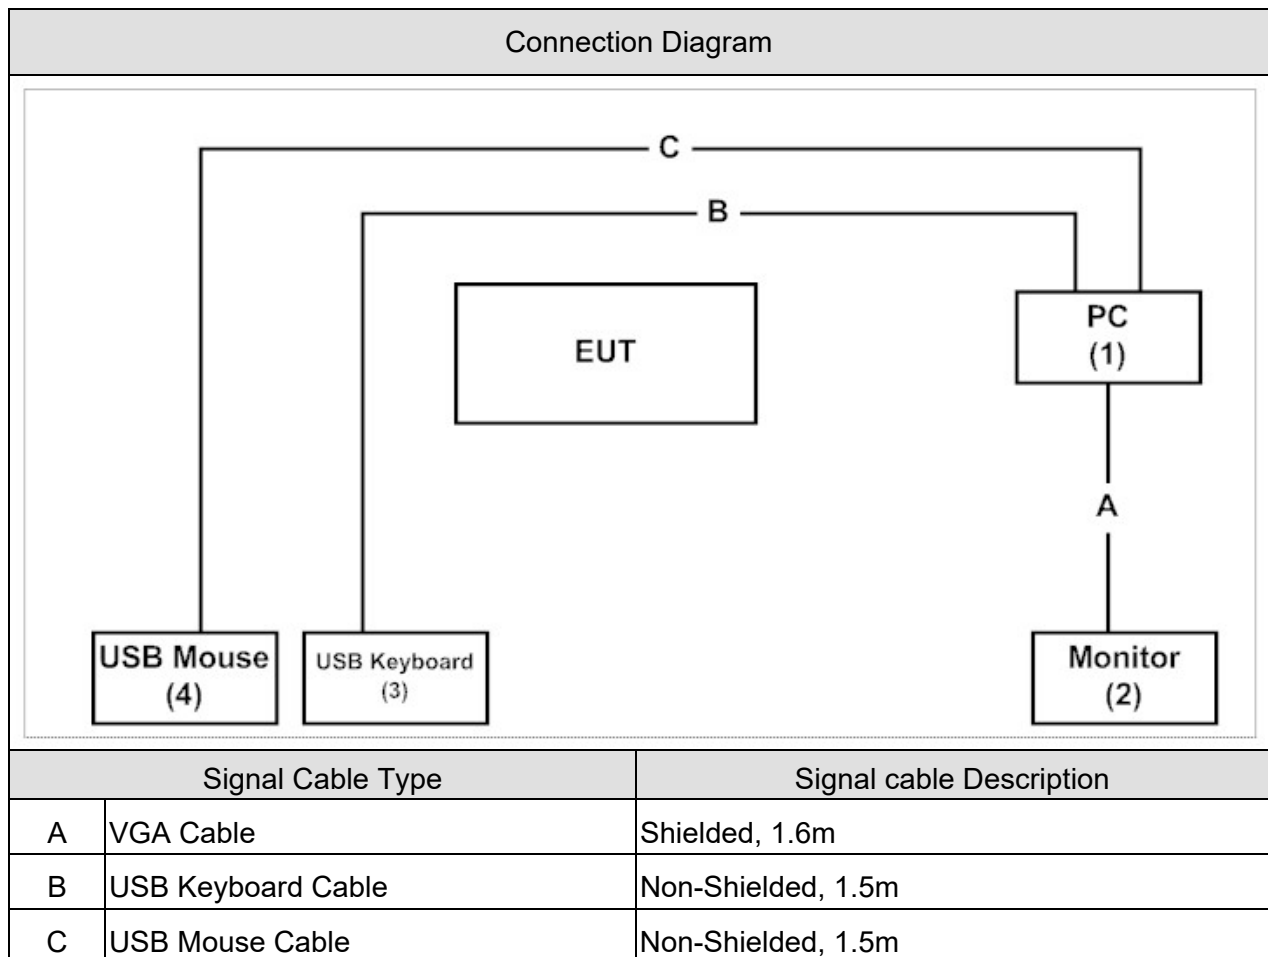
Connection Diagram

C

B

EUT

PC
(1)

A

USB Mouse
(4)

USB Keyboard
(3)

Monitor
(2)

| Signal Cable Type | | Signal cable Description |
|---|---|---|
| A | VGA Cable | Shielded, 1.6m |
| B | USB Keyboard Cable | Non-Shielded, 1.5m |
| C | USB Mouse Cable | Non-Shielded, 1.5m |